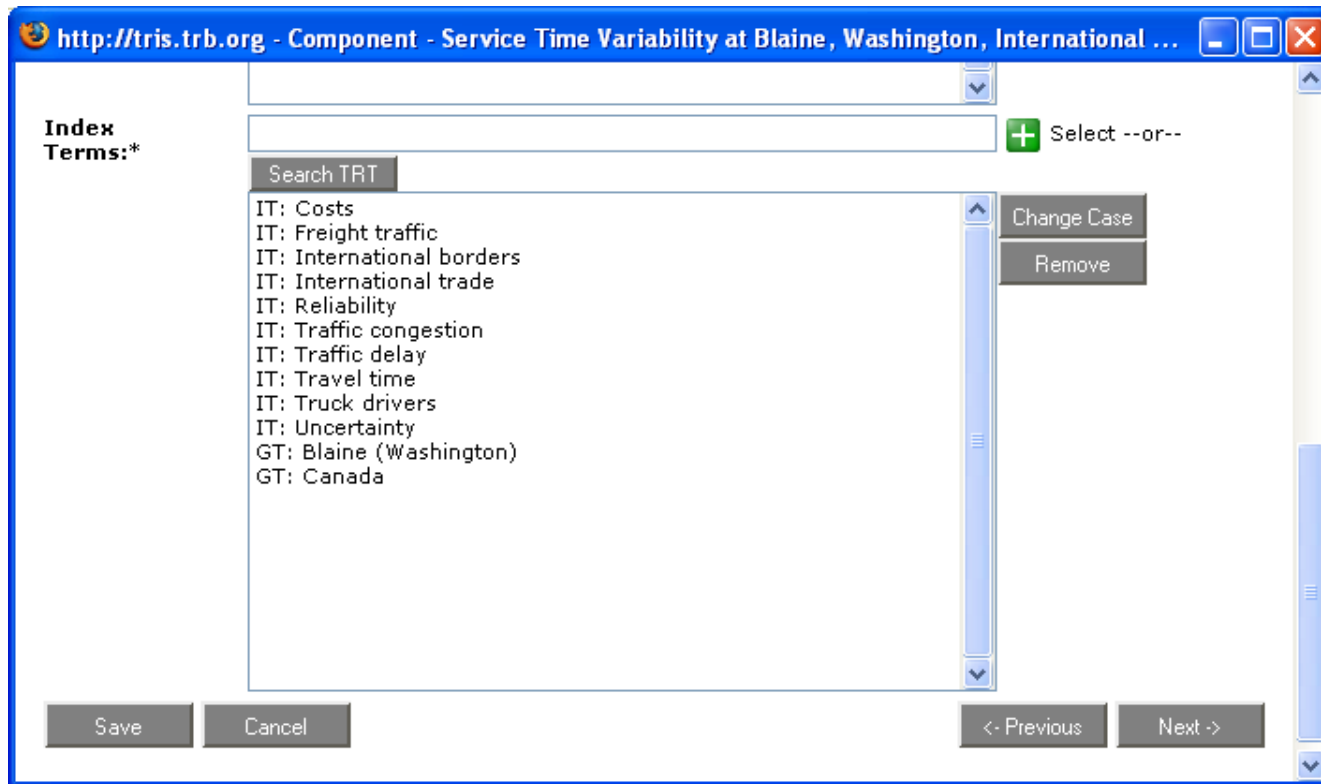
http://tris.trb.org - Component - Service Time Variability at Blaine, Washington, International ...

Index Terms:*

Select --or--

Search TRT

IT: Costs
IT: Freight traffic
IT: International borders
IT: International trade
IT: Reliability
IT: Traffic congestion
IT: Traffic delay
IT: Travel time
IT: Truck drivers
IT: Uncertainty
GT: Blaine (Washington)
GT: Canada

Change Case

Remove

Save

Cancel

<- Previous

Next ->